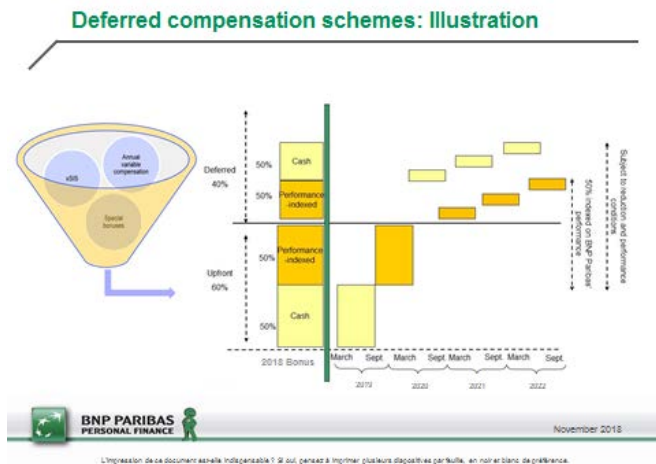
Deferred compensation schemes: Illustration

xSIS

Annual variable compensation

Special bonuses

Deferred 40%

50%

Cash

50%

Performance -indexed

Upfront 60%

50%

Performance -indexed

50%

Cash

2018 Bonus

March

Sept.

March

Sept.

March

Sept.

March

Sept.

2019

2020

2021

2022

50% indexed on BNP Paribas' performance

Subject to reduction and performance conditions

BNP PARIBAS PERSONAL FINANCE

November 2018

L'impression de ce document est-elle indispensable ? Si oui, pensez à imprimer plusieurs diapositives par feuille, en noir et blanc de préférence.